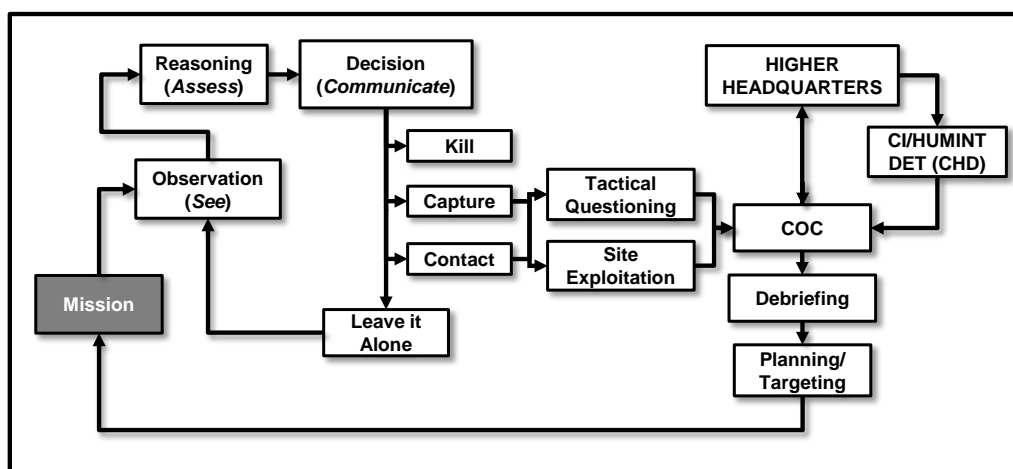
Reasoning (*Assess*)

Decision (*Communicate*)

HIGHER HEADQUARTERS

Kill

CI/HUMINT DET (CHD)

Observation (*See*)

Capture

Tactical Questioning

COC

Contact

Site Exploitation

Mission

Debriefing

Leave it Alone

Planning/ Targeting